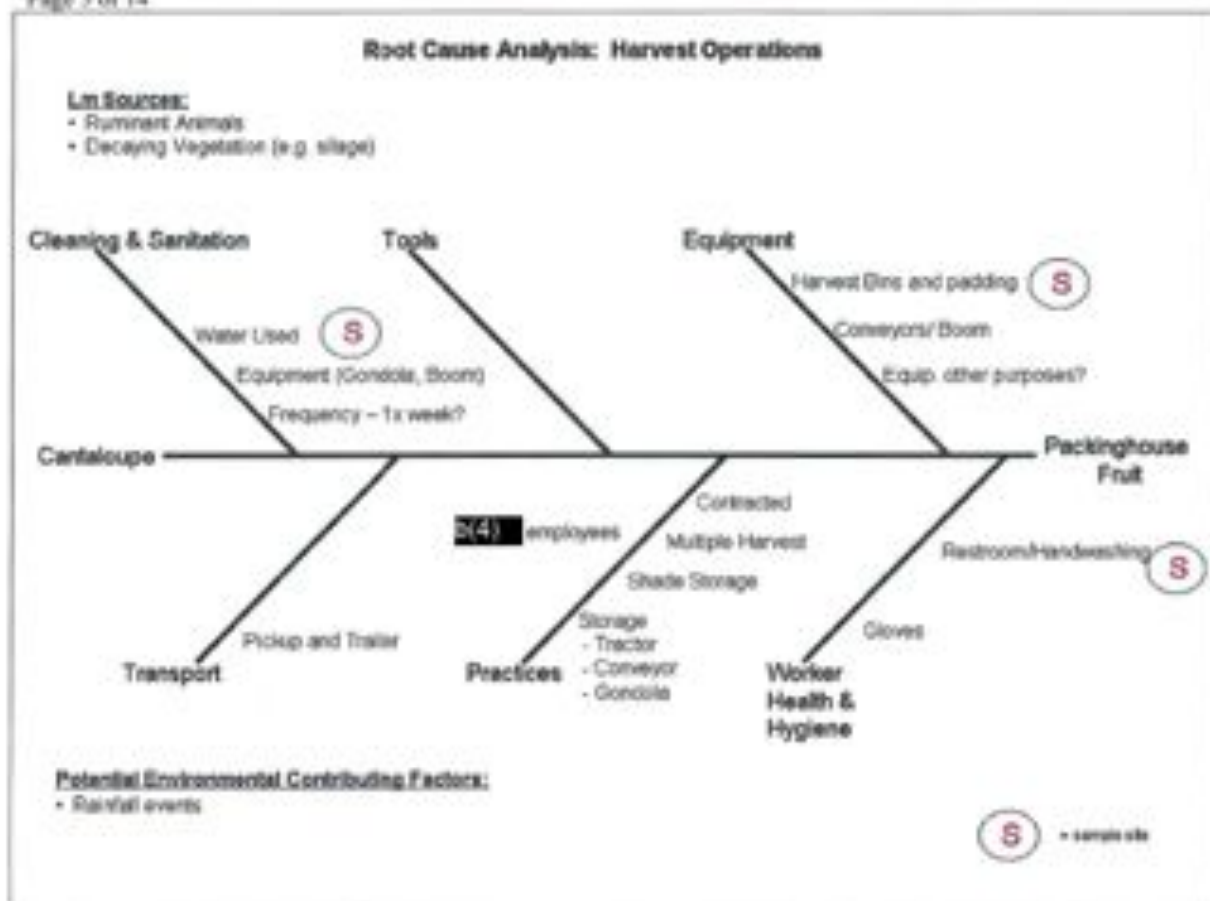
Page 7 of 14

Root Cause Analysis: Harvest Operations

Lm Sources:
• Ruminant Animals
• Decaying Vegetation (e.g. silage)

Cleaning & Sanitation

Tools

Equipment

Water Used S

Equipment (Gondola, Boom)

Frequency – 1x week?

Harvest Bins and padding S

Conveyors/ Boom

Equip. other purposes?

Cantaloupe

Packinghouse Fruit

b(4) employees

Contracted

Multiple Harvest

Shade Storage

Storage
- Tractor
- Conveyor
- Gondola

Restroom/Handwashing S

Gloves

Pickup and Trailer

Transport

Practices

Worker Health & Hygiene

Potential Environmental Contributing Factors:
• Rainfall events

S = sample site